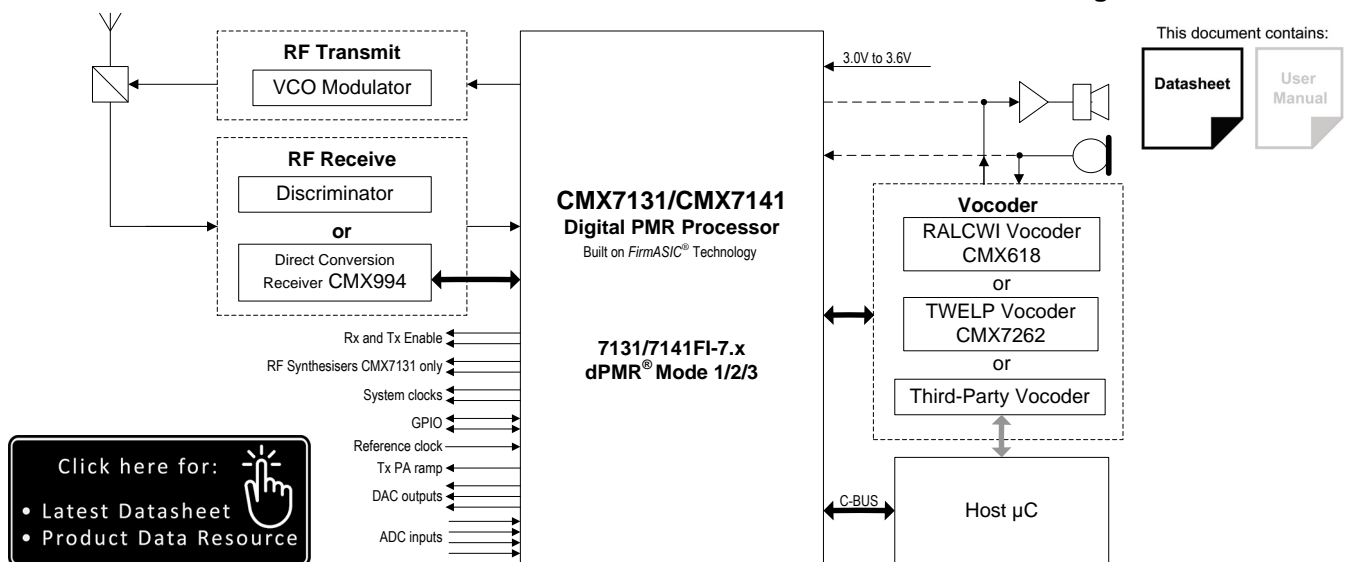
This document contains:

Datasheet

User Manual

RF Transmit

VCO Modulator

RF Receive

Discriminator

or

Direct Conversion Receiver CMX994

CMX7131/CMX7141
Digital PMR Processor
Built on *FirmASIC*® Technology

7131/7141FI-7.x
dPMR® Mode 1/2/3

3.0V to 3.6V

Vocoder

RALCWI Vocoder CMX618

or

TWELP Vocoder CMX7262

or

Third-Party Vocoder

Rx and Tx Enable

RF Synthesisers CMX7131 only

System clocks

GPIO

Reference clock

Tx PA ramp

DAC outputs

ADC inputs

C-BUS

Host µC

Click here for:
• Latest Datasheet
• Product Data Resource